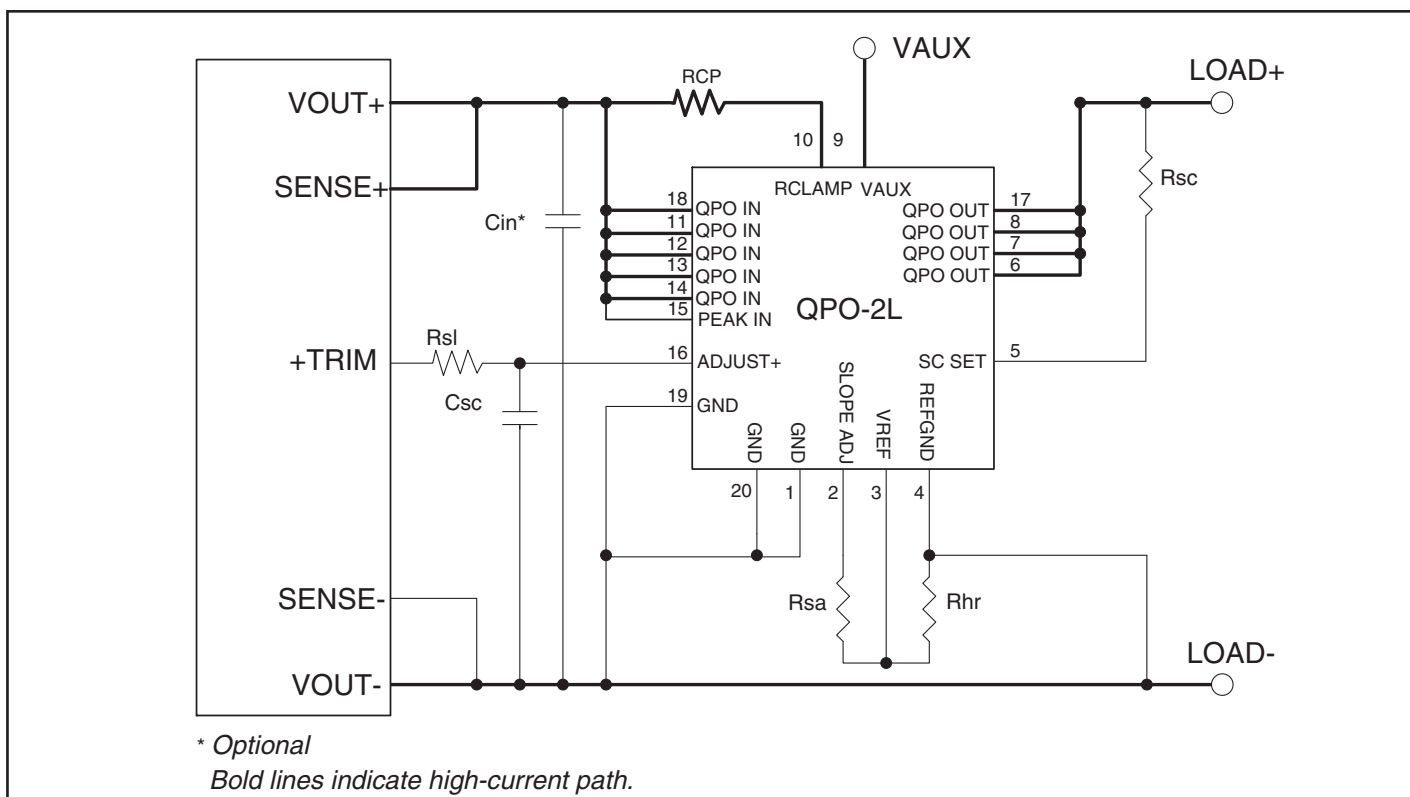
VAUX
LOAD+
RCP
VOUT+
10 9
RCLAMP VAUX
SENSE+
Rsc
18 QPO IN
11 QPO IN
12 QPO IN
13 QPO IN
14 QPO IN
15 PEAK IN
QPO OUT 17
QPO OUT 8
QPO OUT 7
QPO OUT 6
Cin*
QPO-2L
Rsl
+TRIM
16 ADJUST+
SC SET 5
Csc
19 GND
GND
GND
SLOPE ADJ
VREF
REFGND
20 1 2 3 4
SENSE-
Rsa
Rhr
LOAD-
VOUT-
* Optional
Bold lines indicate high-current path.